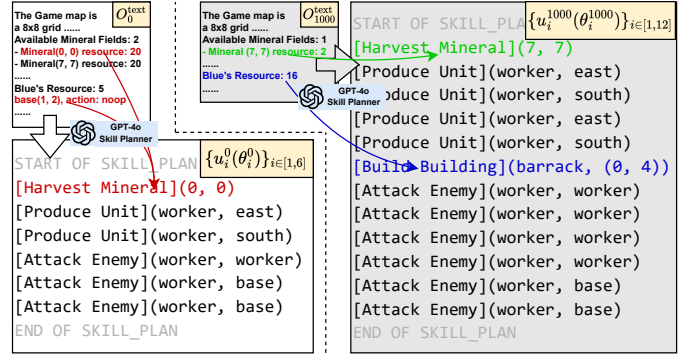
The Game map is a 8x8 grid ......
Available Mineral Fields: 2
- Mineral(0, 0) resource: 20
- Mineral(7, 7) resource: 20
......
Blue's Resource: 5
base(1, 2), action: noop
......

$O_0^{\text{text}}$

GPT-4o
Skill Planner

START OF SKILL_PLAN
[Harvest Mineral](0, 0)
[Produce Unit](worker, east)
[Produce Unit](worker, south)
[Attack Enemy](worker, worker)
[Attack Enemy](worker, base)
[Attack Enemy](worker, base)
END OF SKILL_PLAN

$\{u_i^0(\theta_i^0)\}_{i\in[1,6]}$

The Game map is a 8x8 grid ......
Available Mineral Fields: 1
- Mineral (7, 7) resource: 2
......
Blue's Resource: 16
......

$O_{1000}^{\text{text}}$

GPT-4o
Skill Planner

START OF SKILL_PLAN
[Harvest Mineral](7, 7)
[Produce Unit](worker, east)
[Produce Unit](worker, south)
[Produce Unit](worker, east)
[Produce Unit](worker, south)
[Build Building](barrack, (0, 4))
[Attack Enemy](worker, worker)
[Attack Enemy](worker, worker)
[Attack Enemy](worker, worker)
[Attack Enemy](worker, worker)
[Attack Enemy](worker, base)
[Attack Enemy](worker, base)
END OF SKILL_PLAN

$\{u_i^{1000}(\theta_i^{1000})\}_{i\in[1,12]}$